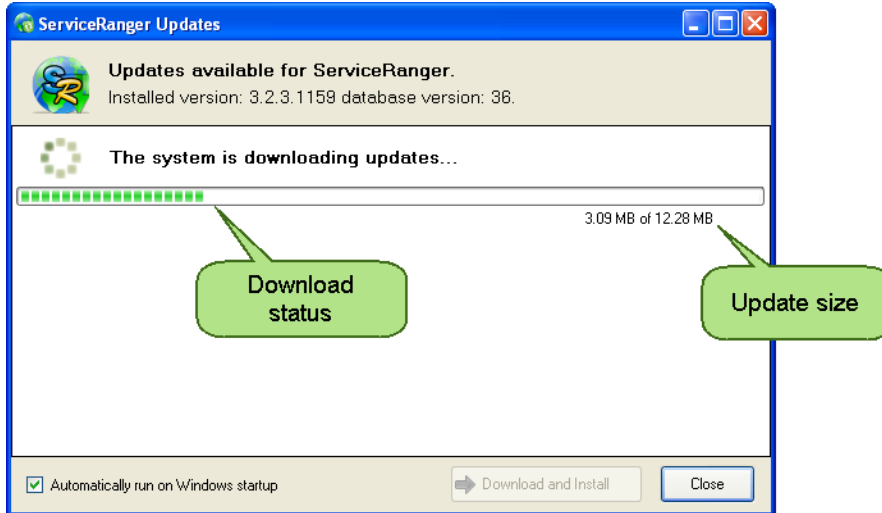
ServiceRanger Updates

Updates available for ServiceRanger.
Installed version: 3.2.3.1159 database version: 36.

The system is downloading updates...

3.09 MB of 12.28 MB

Download status

Update size

Automatically run on Windows startup

Download and Install

Close